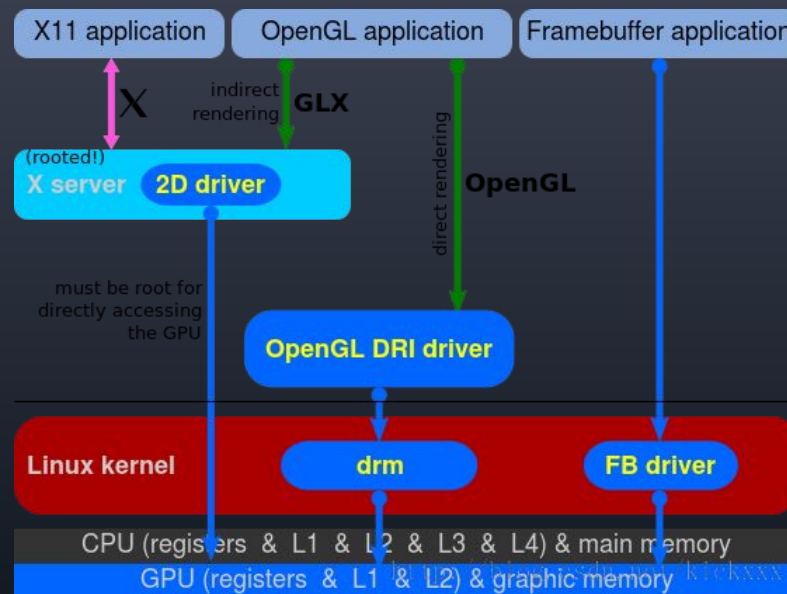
X11 application
OpenGL application
Framebuffer applicatio

X

indirect rendering
GLX

(rooted!)
X server
2D driver

direct rendering

OpenGL

must be root for directly accessing the GPU

OpenGL DRI driver

Linux kernel
drm
FB driver

CPU (registers & L1 & L2 & L3 & L4) & main memory
GPU (registers & L1 & L2) & graphic memory

http://blog.csdn.net/kickxxx